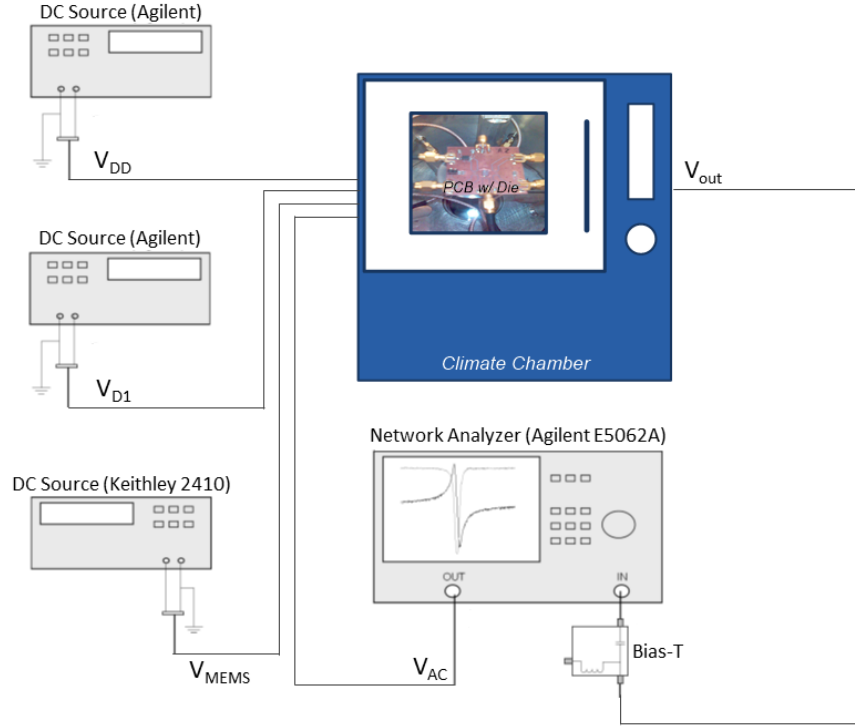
DC Source (Agilent)

$V_{DD}$

PCB w/ Die

$V_{out}$

DC Source (Agilent)

Climate Chamber

$V_{D1}$

Network Analyzer (Agilent E5062A)

DC Source (Keithley 2410)

OUT

IN

Bias-T

$V_{MEMS}$

$V_{AC}$